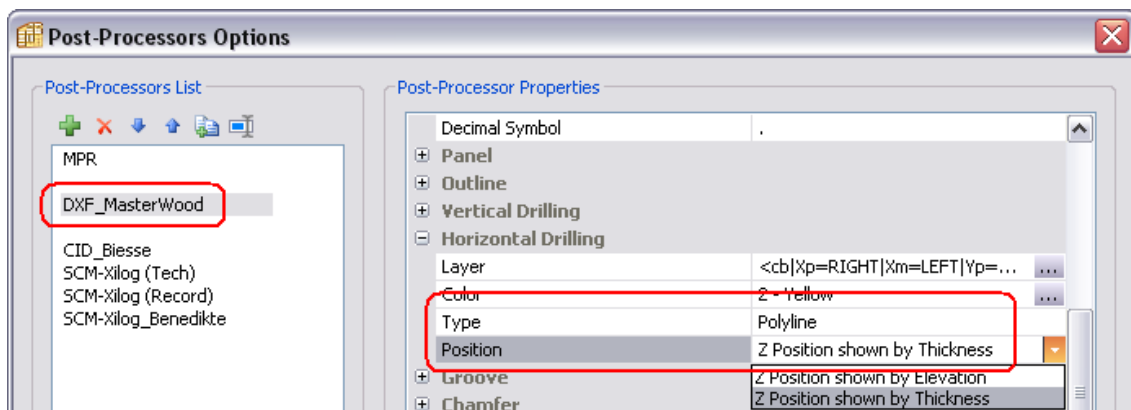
Post-Processors Options

Post-Processors List

MPR

DXF_MasterWood

CID_Biesse
SCM-Xilog (Tech)
SCM-Xilog (Record)
SCM-Xilog_Benedikte

Post-Processor Properties

| | |
|---|---|
| Decimal Symbol | . |
| ⊞ Panel | |
| ⊞ Outline | |
| ⊞ Vertical Drilling | |
| ⊟ Horizontal Drilling | |
| Layer | <cb\|Xp=RIGHT\|Xm=LEFT\|Yp=... ... |
| Color | 2 - Yellow ... |
| Type | Polyline |
| Position | Z Position shown by Thickness |
| ⊞ Groove | Z Position shown by Elevation |
| ⊞ Chamfer | Z Position shown by Thickness |